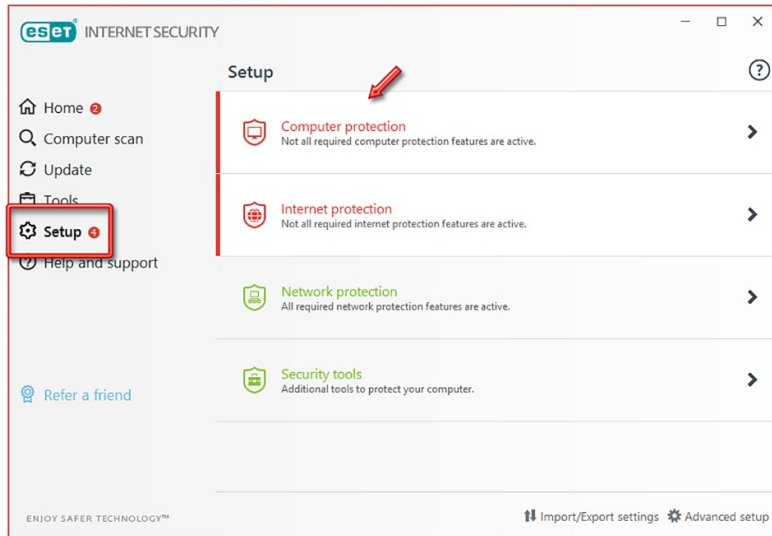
eset INTERNET SECURITY

Setup

Home 2
Computer scan
Update
Tools
Setup 4
Help and support

Computer protection
Not all required computer protection features are active.

Internet protection
Not all required internet protection features are active.

Network protection
All required network protection features are active.

Security tools
Additional tools to protect your computer.

Refer a friend

ENJOY SAFER TECHNOLOGY™

Import/Export settings Advanced setup